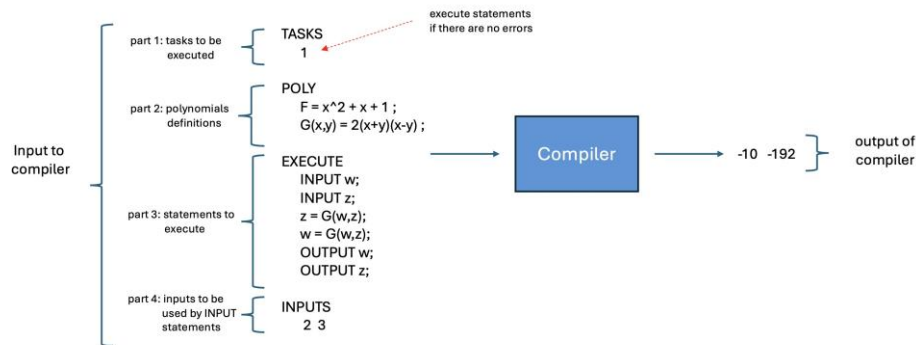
Input to compiler

part 1: tasks to be executed

TASKS
1

execute statements if there are no errors

part 2: polynomials definitions

POLY
F = x^2 + x + 1 ;
G(x,y) = 2(x+y)(x-y) ;

part 3: statements to execute

EXECUTE
INPUT w;
INPUT z;
z = G(w,z);
w = G(w,z);
OUTPUT w;
OUTPUT z;

part 4: inputs to be used by INPUT statements

INPUTS
2 3

Compiler

-10 -192

output of compiler